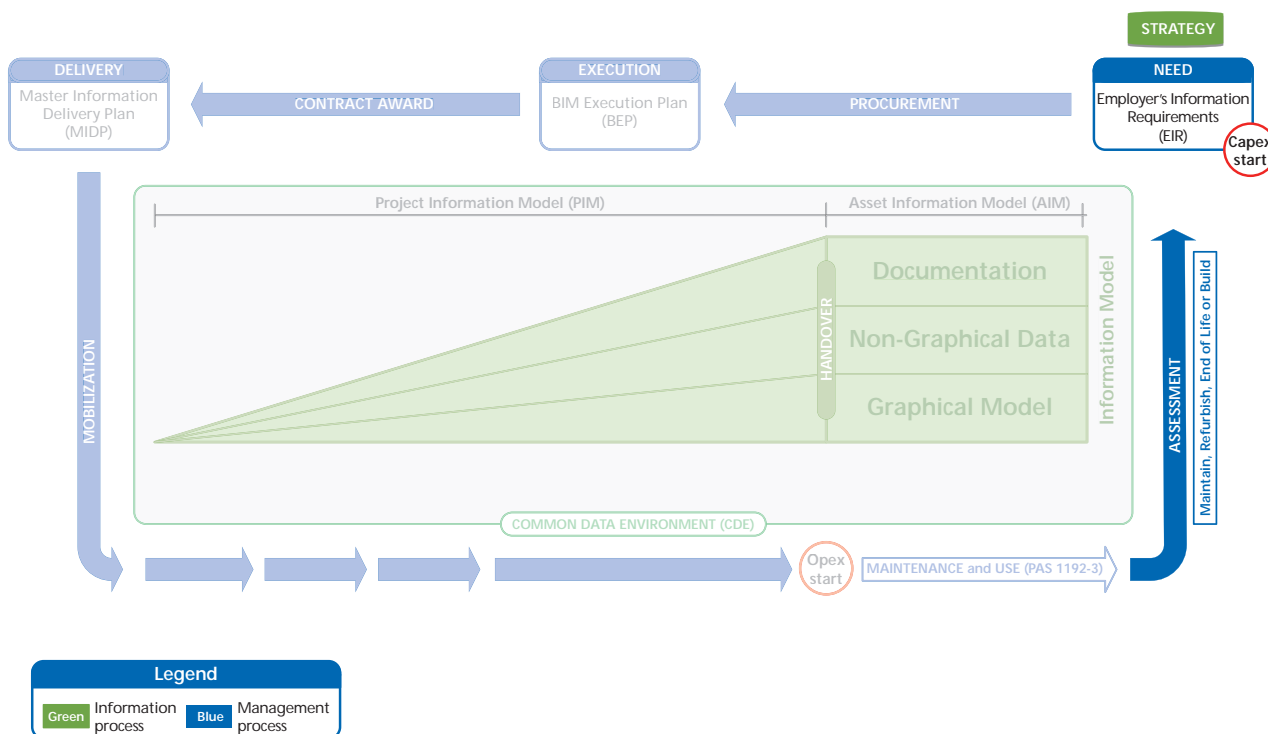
STRATEGY

DELIVERY
Master Information Delivery Plan (MIDP)

CONTRACT AWARD

EXECUTION
BIM Execution Plan (BEP)

PROCUREMENT

NEED
Employer's Information Requirements (EIR)

Capex start

Project Information Model (PIM)

Asset Information Model (AIM)

Documentation

Non-Graphical Data

Graphical Model

HANDOVER

Information Model

MOBILIZATION

ASSESSMENT

Maintain, Refurbish, End of Life or Build

COMMON DATA ENVIRONMENT (CDE)

Opex start

MAINTENANCE and USE (PAS 1192-3)

Legend

Green Information process

Blue Management process